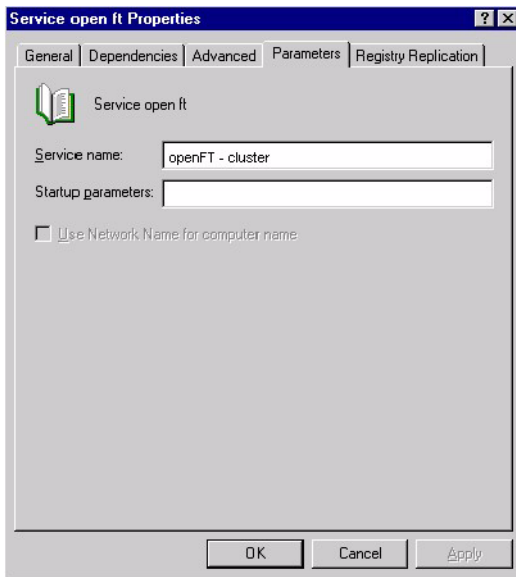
Service open ft Properties

?

General | Dependencies | Advanced | Parameters | Registry Replication

Service open ft

Service name: openFT - cluster

Startup parameters:

Use Network Name for computer name

OK

Cancel

Apply